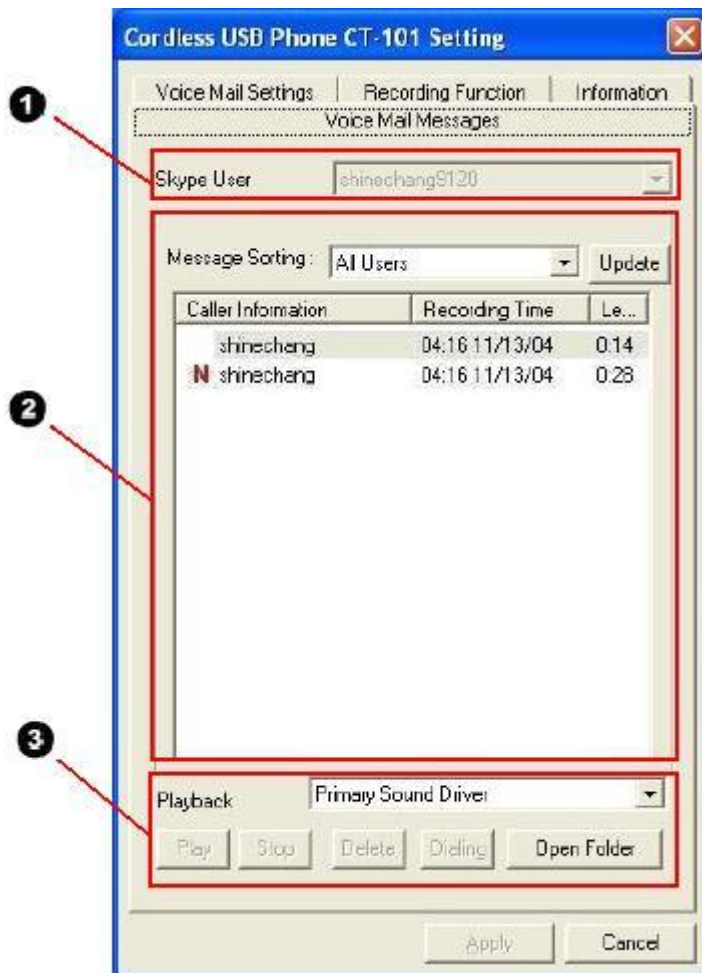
Cordless USB Phone CT-101 Setting

Voice Mail Settings | Recording Function | Information
Voice Mail Messages

1
Skype User shinechang9120

2
Message Sorting : All Users Update

| Caller Information | Recording Time | Le... |
|---|---|---|
| shinechang | 04:16 11/13/04 | 0:14 |
| N shinechang | 04:16 11/13/04 | 0:28 |

3
Playback Primary Sound Driver

Play Stop Delete Dialing Open Folder

Apply Cancel